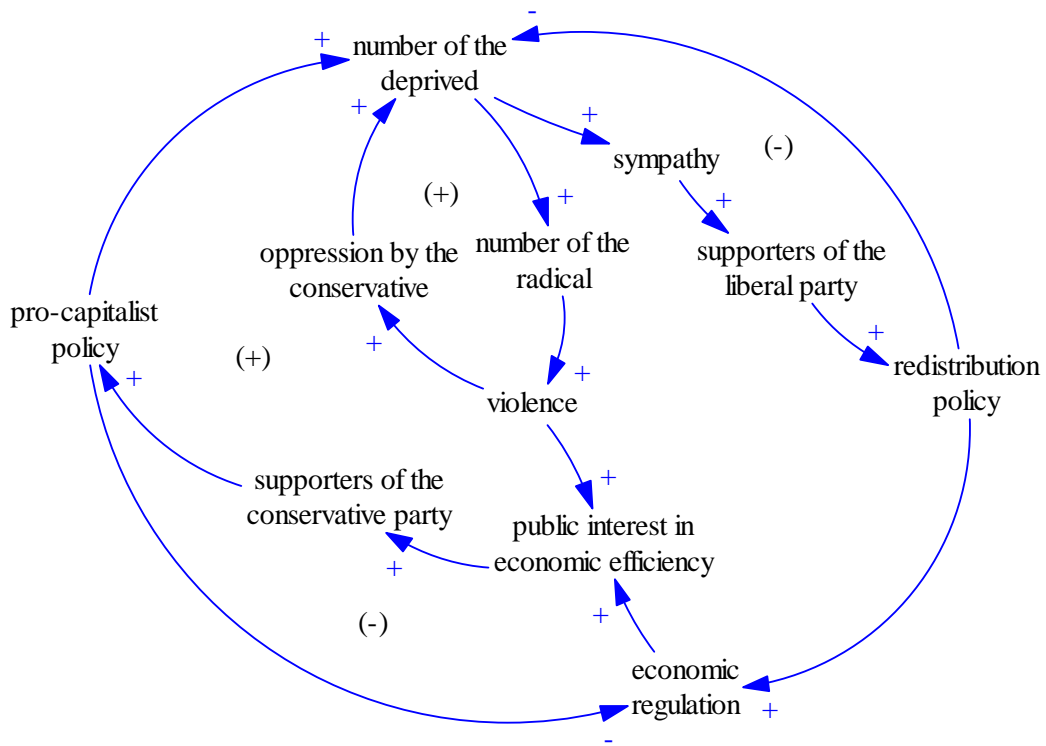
-
+
number of the deprived
+
+
sympathy
(-)
(+)
+
+
oppression by the conservative
number of the radical
supporters of the liberal party
pro-capitalist policy
+
(+)
+
redistribution policy
+
+
violence
+
supporters of the conservative party
public interest in economic efficiency
+
+
(-)
economic regulation
+
-